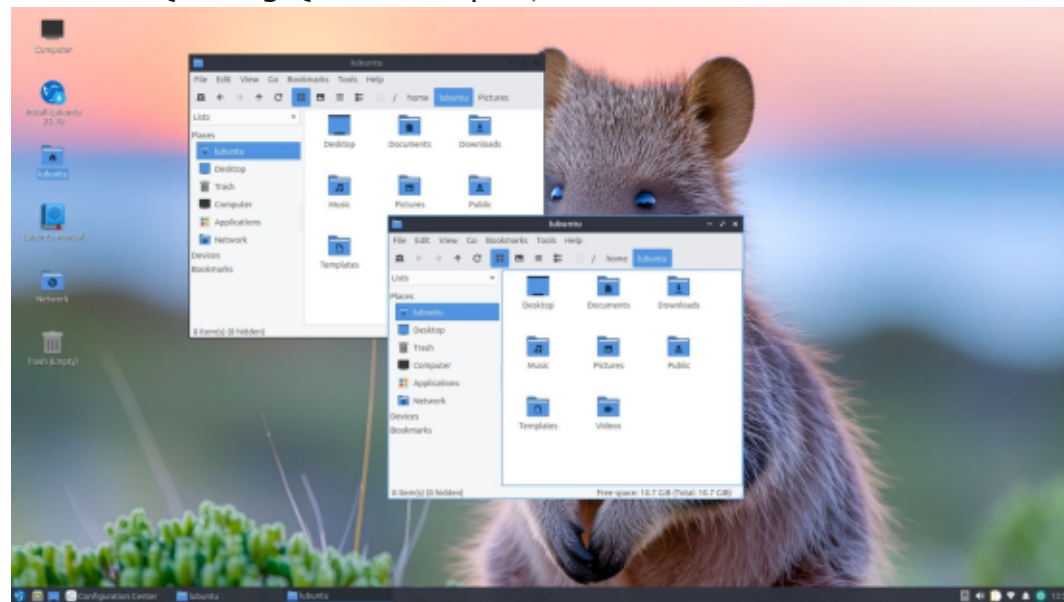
Computer

Install Lubuntu 25.10

lubuntu

Lubuntu manual

Network

Trash (Empty)

lubuntu

File Edit View Go Bookmarks Tools Help

/ home lubuntu Pictures

Lists

Places

lubuntu

Desktop

Trash

Computer

Applications

Network

Devices

Bookmarks

Desktop Documents Downloads

Music Pictures Public

Templates

8 item(s) (8 hidden)

lubuntu

File Edit View Go Bookmarks Tools Help

/ home lubuntu

Lists

Places

lubuntu

Desktop

Trash

Computer

Applications

Network

Devices

Bookmarks

Desktop Documents Downloads

Music Pictures Public

Templates Videos

8 item(s) (8 hidden)

Free space: 10.7 GiB (Total: 10.7 GiB)

Configuration Center lubuntu lubuntu